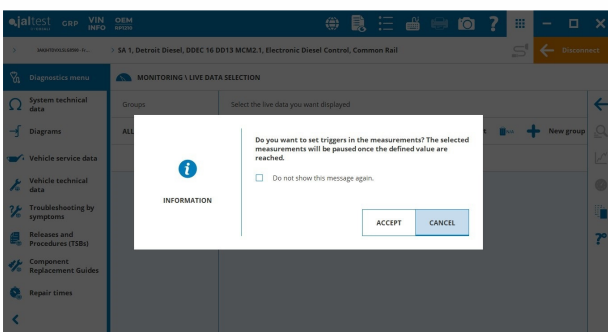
jaltest GRP VIN INFO OEM

SMARTEVOLCLASSE... > SA 1, Detroit Diesel, DDEC 16 DD13 MCM2.1, Electronic Diesel Control, Common Rail

Disconnect

Diagnostics menu

MONITORING \ LIVE DATA SELECTION

System technical data

Groups

Select the live data you want displayed

Diagrams

ALL

New group

Vehicle service data

Vehicle technical data

Troubleshooting by symptoms

Releases and Procedures (TSBs)

Component Replacement Guides

Repair times

INFORMATION

Do you want to set triggers in the measurements? The selected measurements will be paused once the defined value are reached.

Do not show this message again.

ACCEPT

CANCEL